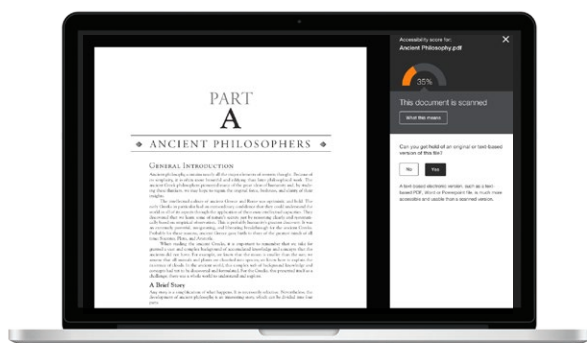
PART
A
ANCIENT PHILOSOPHERS

General Introduction

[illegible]

A Brief Story

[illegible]

Accessibility score for:
Ancient Philosophy.pdf

35%

This document is scanned

What this means

Can you get hold of an original or text-based version of this file?

No

Yes

A text-based electronic version, such as a text-based PDF, Word or Powerpoint file, is much more accessible and usable than a scanned version.